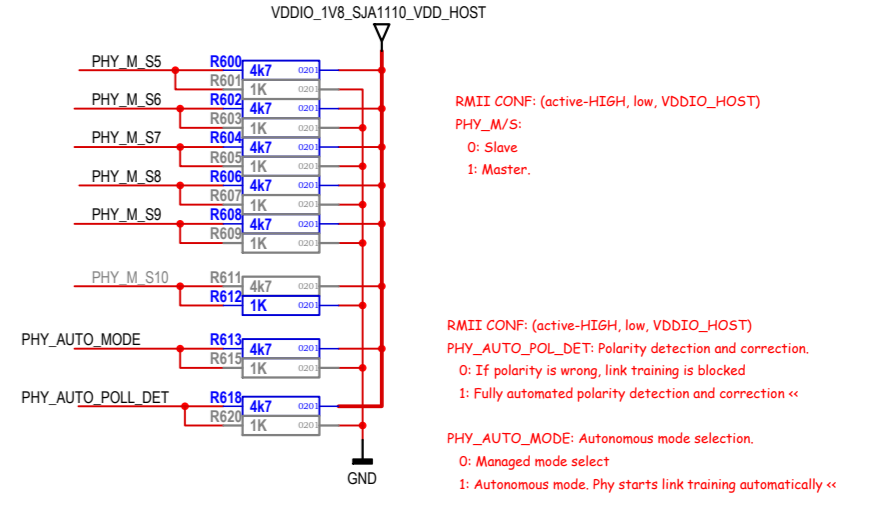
VDDIO_1V8_SJA1110_VDD_HOST

PHY_M_S5
R600
4k7
0201
R601
1K
0201

PHY_M_S6
R602
4k7
0201
R603
1K
0201

PHY_M_S7
R604
4k7
0201
R605
1K
0201

PHY_M_S8
R606
4k7
0201
R607
1K
0201

PHY_M_S9
R608
4k7
0201
R609
1K
0201

PHY_M_S10
R611
4k7
0201
R612
1K
0201

PHY_AUTO_MODE
R613
4k7
0201
R615
1K
0201

PHY_AUTO_POLL_DET
R618
4k7
0201
R620
1K
0201

GND

RMII CONF: (active-HIGH, low, VDDIO_HOST)
PHY_M/S:
0: Slave
1: Master.

RMII CONF: (active-HIGH, low, VDDIO_HOST)
PHY_AUTO_POL_DET: Polarity detection and correction.
0: If polarity is wrong, link training is blocked
1: Fully automated polarity detection and correction <<

PHY_AUTO_MODE: Autonomous mode selection.
0: Managed mode select
1: Autonomous mode. Phy starts link training automatically <<